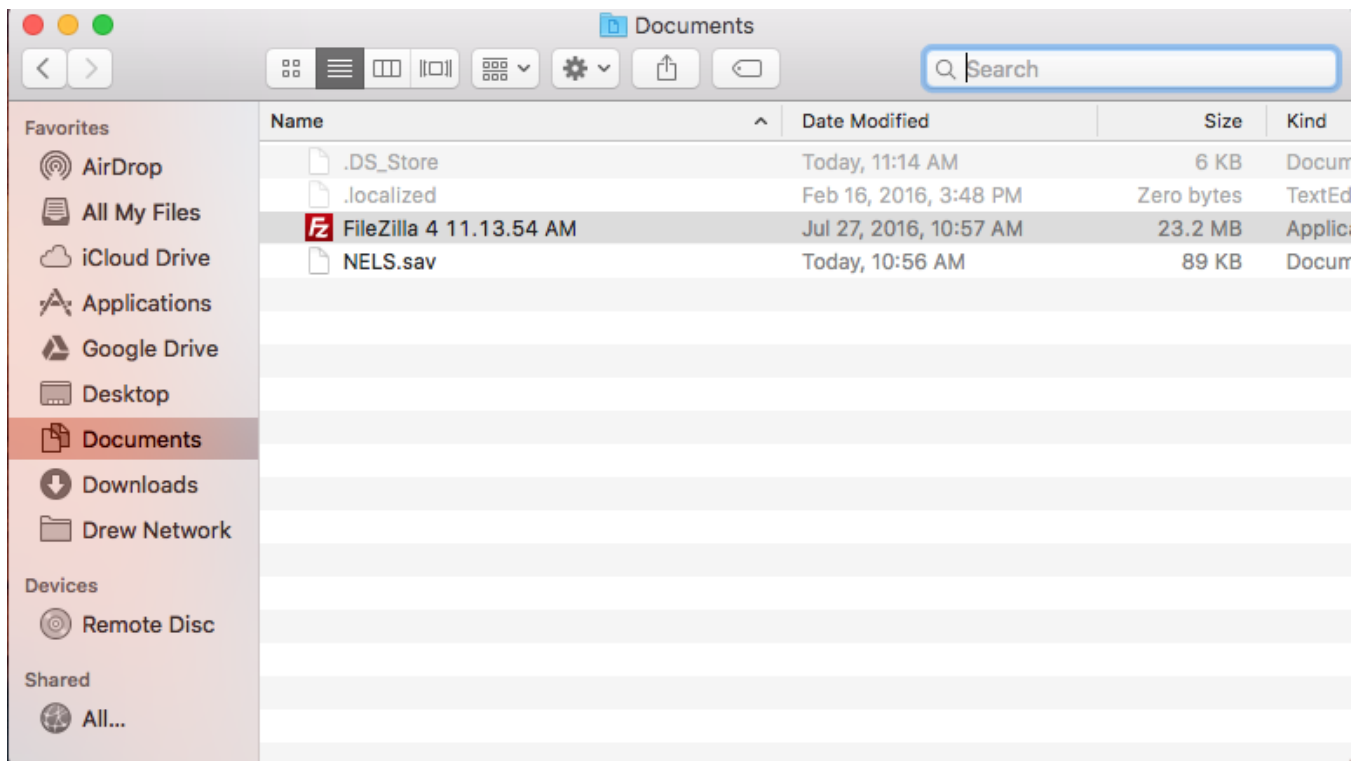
Documents

Search

Favorites
AirDrop
All My Files
iCloud Drive
Applications
Google Drive
Desktop
Documents
Downloads
Drew Network

Devices
Remote Disc

Shared
All...

| Name | Date Modified | Size | Kind |
|---|---|---|---|
| .DS_Store | Today, 11:14 AM | 6 KB | Docum |
| .localized | Feb 16, 2016, 3:48 PM | Zero bytes | TextEd |
| FileZilla 4 11.13.54 AM | Jul 27, 2016, 10:57 AM | 23.2 MB | Applica |
| NELS.sav | Today, 10:56 AM | 89 KB | Docum |